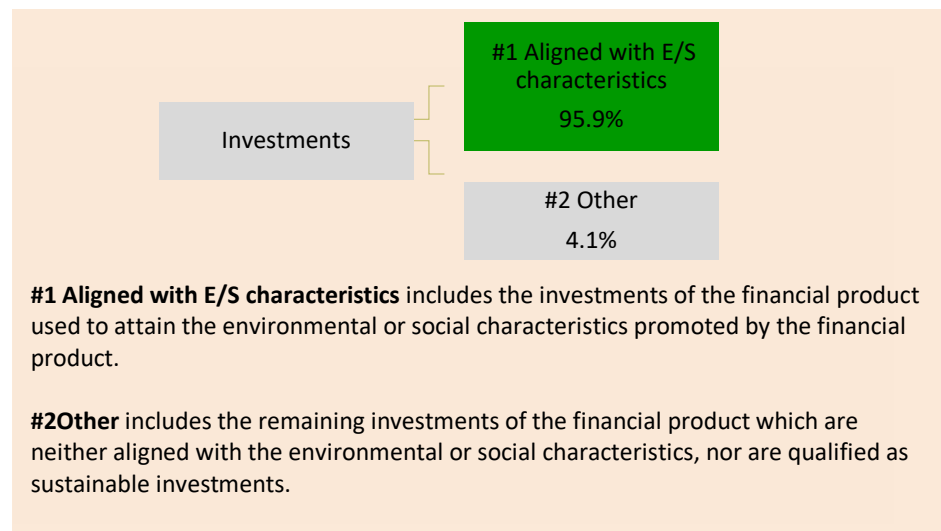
Investments

#1 Aligned with E/S characteristics
95.9%

#2 Other
4.1%

**#1 Aligned with E/S characteristics** includes the investments of the financial product used to attain the environmental or social characteristics promoted by the financial product.

**#2Other** includes the remaining investments of the financial product which are neither aligned with the environmental or social characteristics, nor are qualified as sustainable investments.